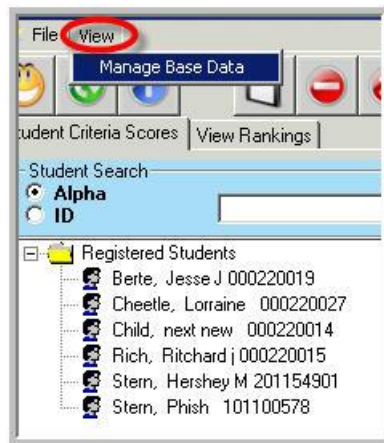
File View

Manage Base Data

udent Criteria Scores | View Rankings

Student Search

Alpha

ID

Registered Students

Berte, Jesse J 000220019

Cheetle, Lorraine 000220027

Child, next new 000220014

Rich, Ritchard j 000220015

Stern, Hershey M 201154901

Stern, Phish 101100578